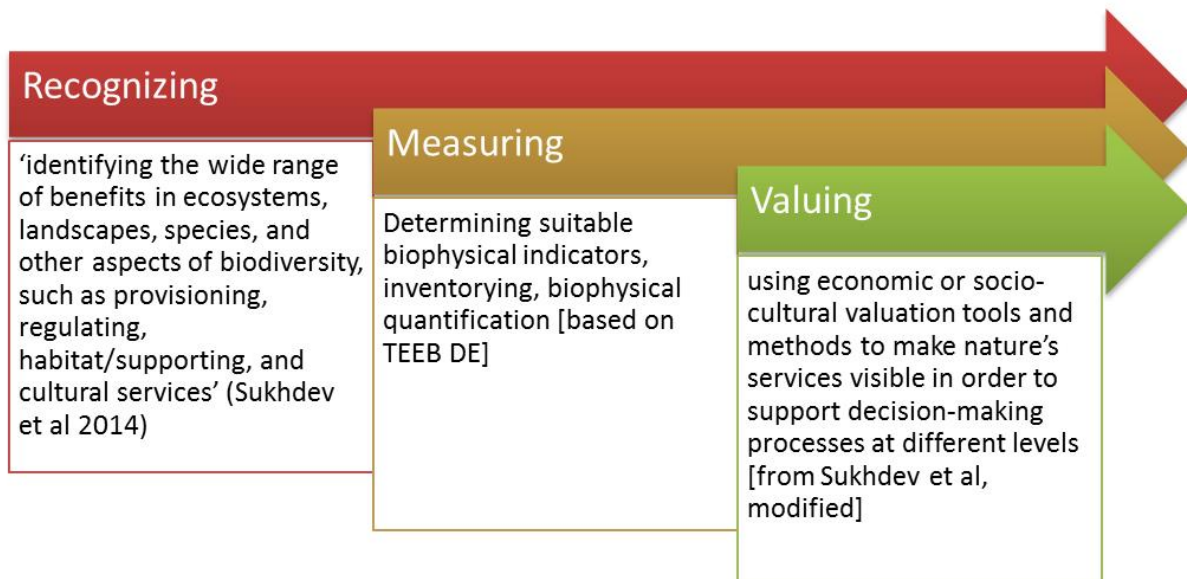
Recognizing

‘identifying the wide range of benefits in ecosystems, landscapes, species, and other aspects of biodiversity, such as provisioning, regulating, habitat/supporting, and cultural services’ (Sukhdev et al 2014)

Measuring

Determining suitable biophysical indicators, inventorying, biophysical quantification [based on TEEB DE]

Valuing

using economic or socio-cultural valuation tools and methods to make nature’s services visible in order to support decision-making processes at different levels [from Sukhdev et al, modified]